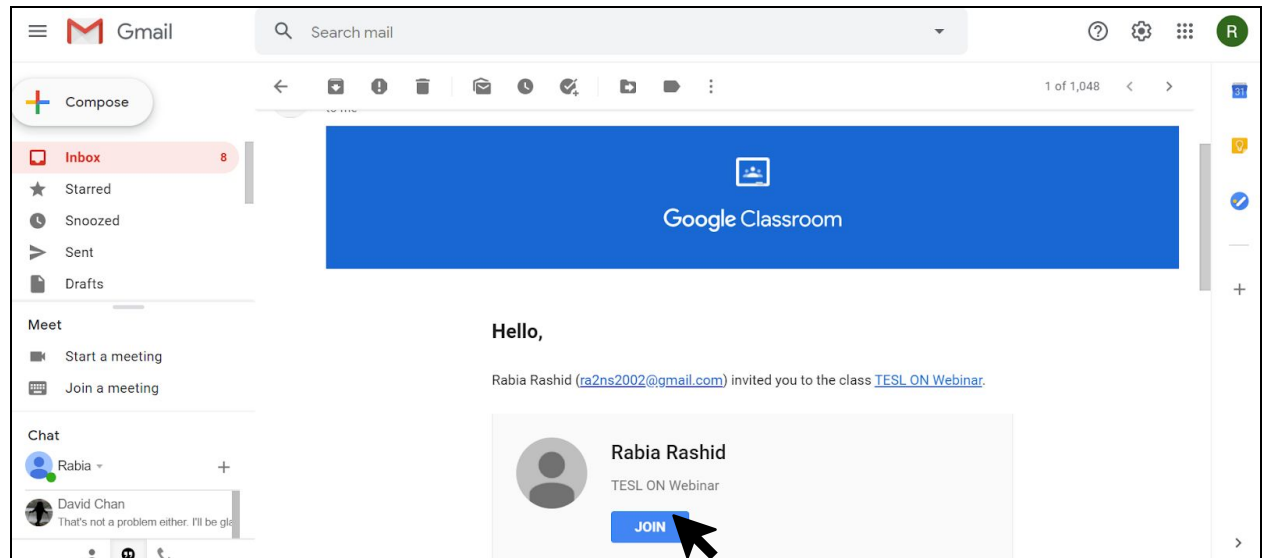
Gmail

Search mail

R

Compose

Inbox 8

Starred

Snoozed

Sent

Drafts

Meet

Start a meeting

Join a meeting

Chat

Rabia

David Chan

That's not a problem either. I'll be gla

1 of 1,048

to me

Google Classroom

Hello,

Rabia Rashid (ra2ns2002@gmail.com) invited you to the class TESL ON Webinar.

Rabia Rashid

TESL ON Webinar

JOIN

31